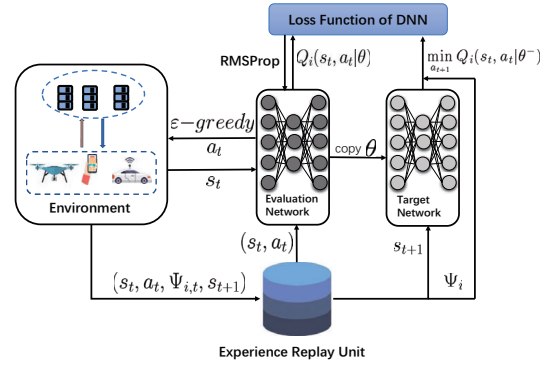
Loss Function of DNN

RMSProp

$Q_i(s_t, a_t|\theta)$

$\min_{a_{t+1}} Q_i(s_t, a_t|\theta^-)$

$\varepsilon-greedy$

$a_t$

$s_t$

copy $\theta$

Evaluation Network

Target Network

Environment

$(s_t, a_t)$

$s_{t+1}$

$(s_t, a_t, \Psi_{i,t}, s_{t+1})$

$\Psi_i$

Experience Replay Unit